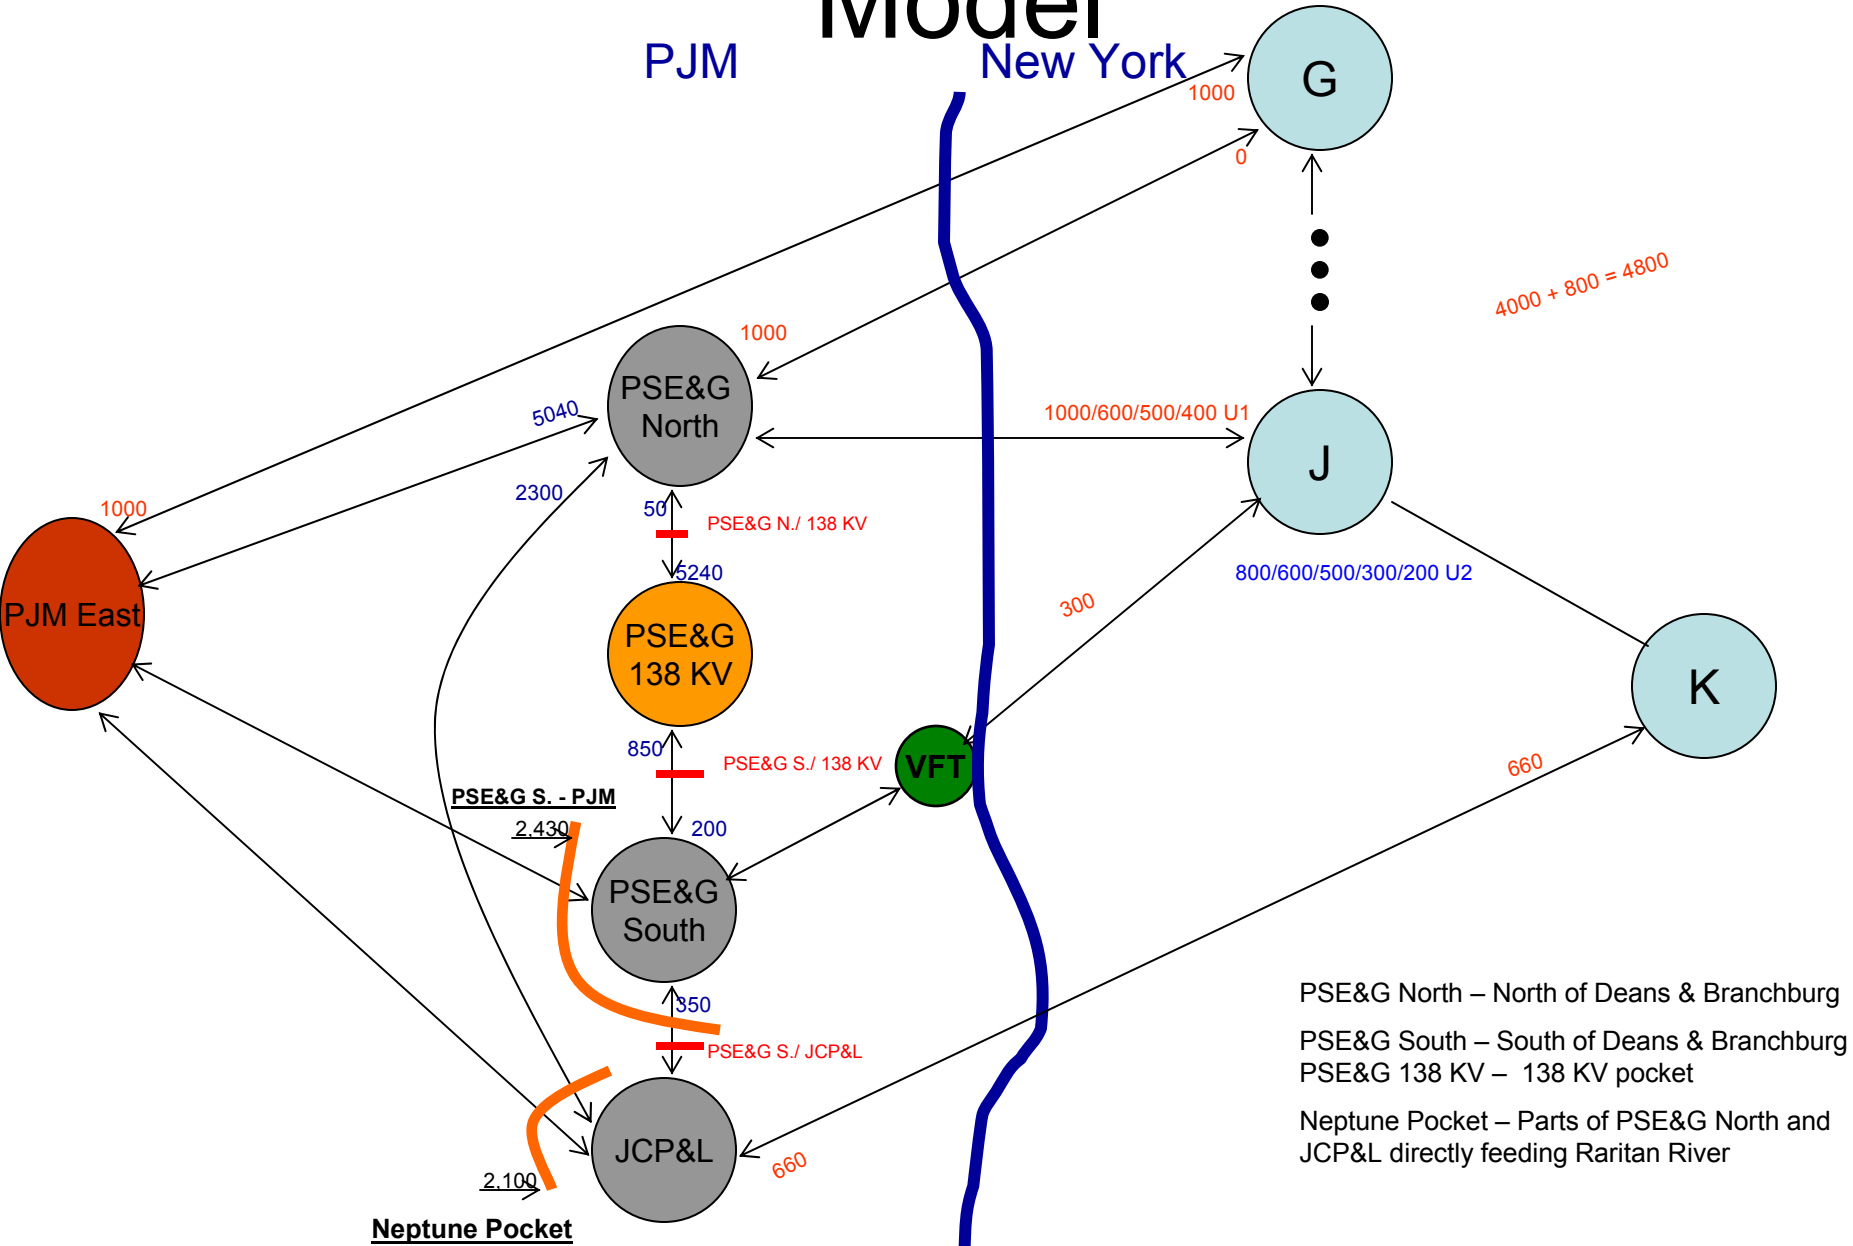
Model

PJM

New York

G

1000

0

4000 + 800 = 4800

1000

PSE&G North

5040

1000/600/500/400 U1

J

2300

1000

50

PSE&G N./ 138 KV

5240

800/600/500/300/200 U2

PJM East

PSE&G 138 KV

300

K

850

PSE&G S./ 138 KV

VFT

660

PSE&G S. - PJM

2,430

200

PSE&G South

350

PSE&G S./ JCP&L

JCP&L

2,100

660

Neptune Pocket

PSE&G North – North of Deans & Branchburg

PSE&G South – South of Deans & Branchburg
PSE&G 138 KV – 138 KV pocket

Neptune Pocket – Parts of PSE&G North and JCP&L directly feeding Raritan River